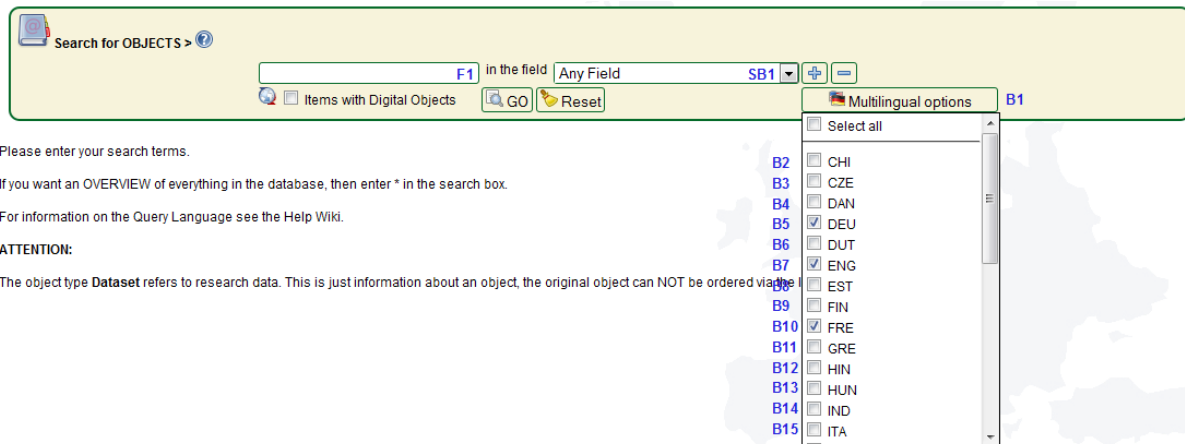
Search for OBJECTS >

F1 in the field Any Field SB1

Items with Digital Objects GO Reset Multilingual options B1

Select all

Please enter your search terms.

If you want an OVERVIEW of everything in the database, then enter * in the search box.

For information on the Query Language see the Help Wiki.

ATTENTION:

The object type **Dataset** refers to research data. This is just information about an object, the original object can NOT be ordered via the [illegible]

B2 CHI
B3 CZE
B4 DAN
B5 DEU
B6 DUT
B7 ENG
B8 EST
B9 FIN
B10 FRE
B11 GRE
B12 HIN
B13 HUN
B14 IND
B15 ITA